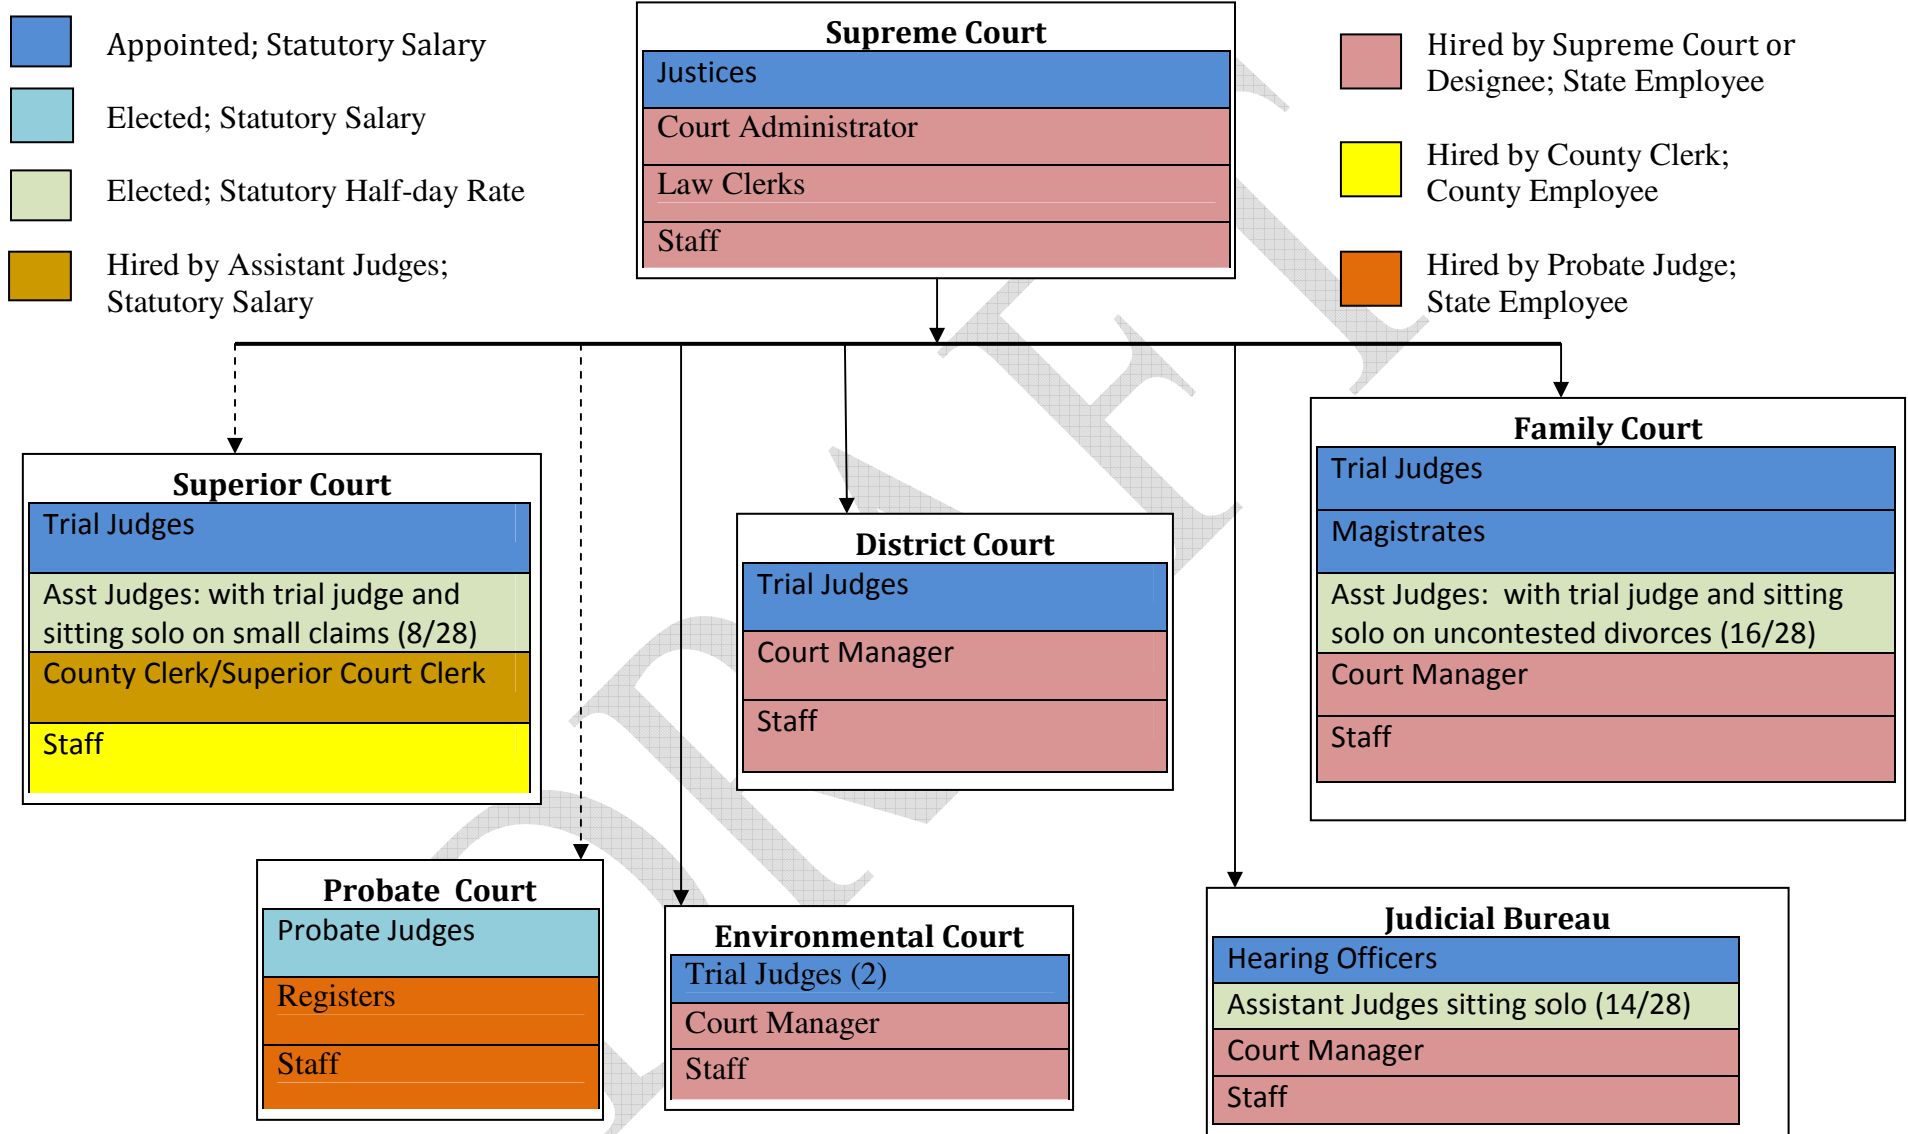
Appointed; Statutory Salary

Elected; Statutory Salary

Elected; Statutory Half-day Rate

Hired by Assistant Judges; Statutory Salary

Supreme Court
Justices
Court Administrator
Law Clerks
Staff

Hired by Supreme Court or Designee; State Employee

Hired by County Clerk; County Employee

Hired by Probate Judge; State Employee

DRAFT

Superior Court
Trial Judges
Asst Judges: with trial judge and sitting solo on small claims (8/28)
County Clerk/Superior Court Clerk
Staff

District Court
Trial Judges
Court Manager
Staff

Family Court
Trial Judges
Magistrates
Asst Judges: with trial judge and sitting solo on uncontested divorces (16/28)
Court Manager
Staff

Probate Court
Probate Judges
Registers
Staff

Environmental Court
Trial Judges (2)
Court Manager
Staff

Judicial Bureau
Hearing Officers
Assistant Judges sitting solo (14/28)
Court Manager
Staff